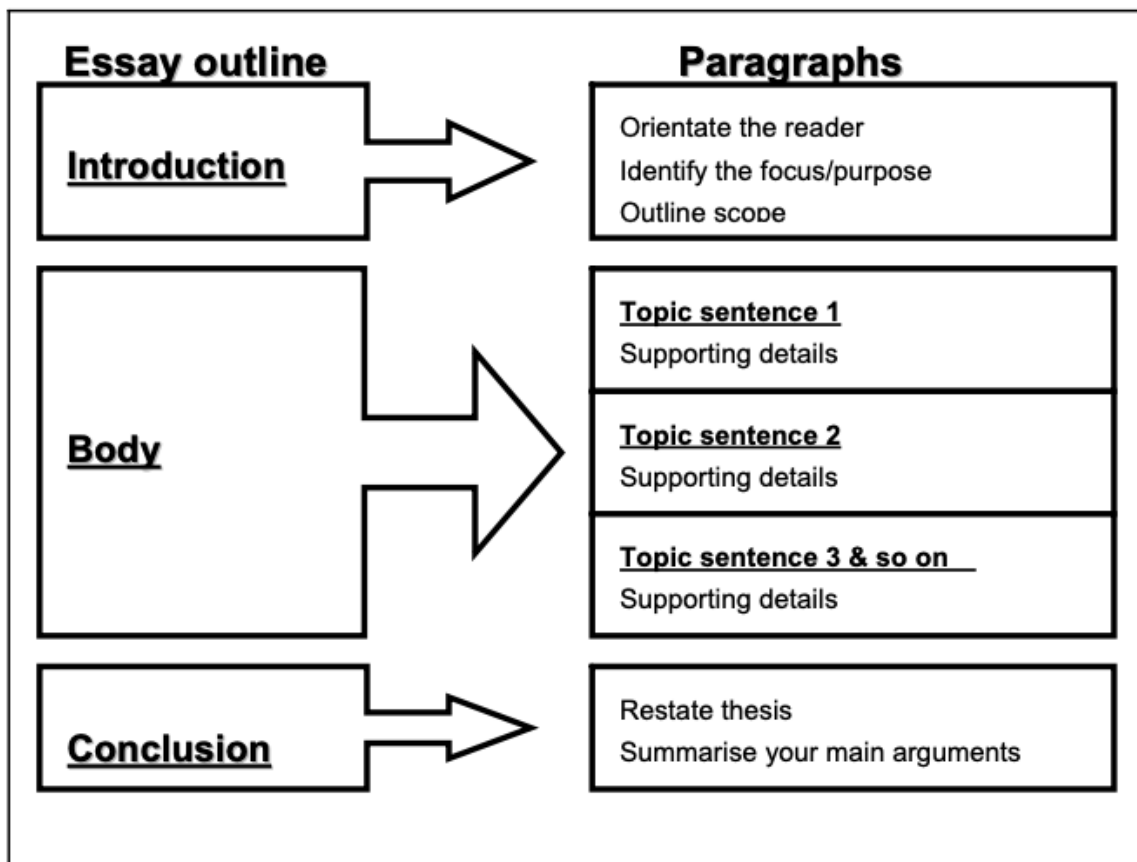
Essay outline

Paragraphs

Introduction

Orientate the reader
Identify the focus/purpose
Outline scope

Body

Topic sentence 1
Supporting details

Topic sentence 2
Supporting details

Topic sentence 3 & so on
Supporting details

Conclusion

Restate thesis
Summarise your main arguments